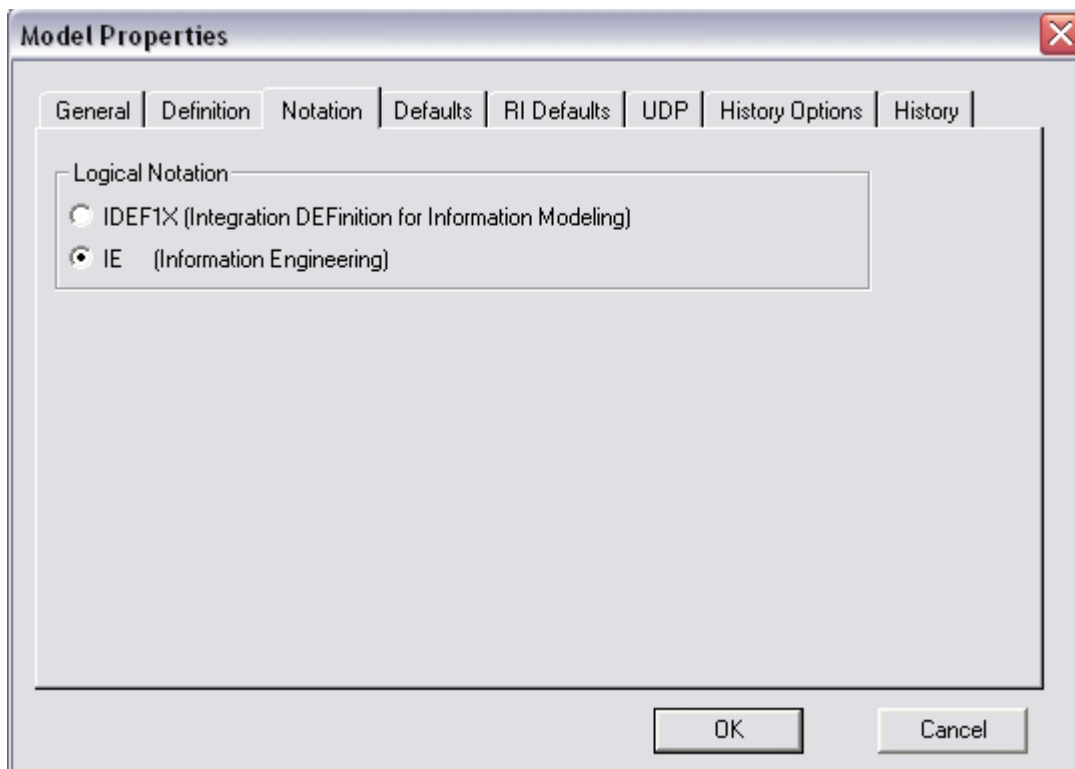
Model Properties

General | Definition | Notation | Defaults | RI Defaults | UDP | History Options | History

Logical Notation
IDEF1X (Integration DEFinition for Information Modeling)
IE (Information Engineering)

OK
Cancel